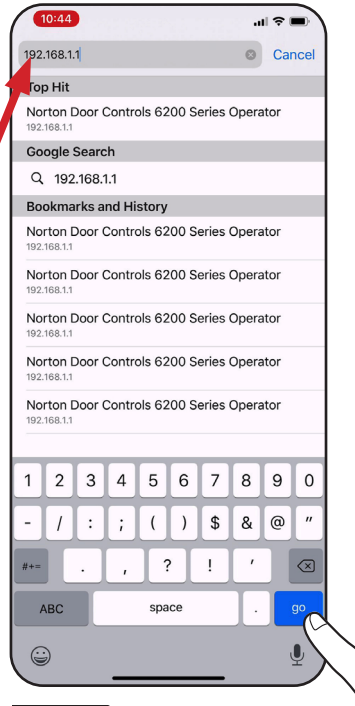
10:44

192.168.1.1
Cancel

Top Hit
Norton Door Controls 6200 Series Operator
192.168.1.1

Google Search
192.168.1.1

Bookmarks and History
Norton Door Controls 6200 Series Operator
192.168.1.1
Norton Door Controls 6200 Series Operator
192.168.1.1
Norton Door Controls 6200 Series Operator
192.168.1.1
Norton Door Controls 6200 Series Operator
192.168.1.1
Norton Door Controls 6200 Series Operator
192.168.1.1

1 2 3 4 5 6 7 8 9 0
- / : ; ( ) $ & @ "
#+= . , ? ! '
ABC space . go